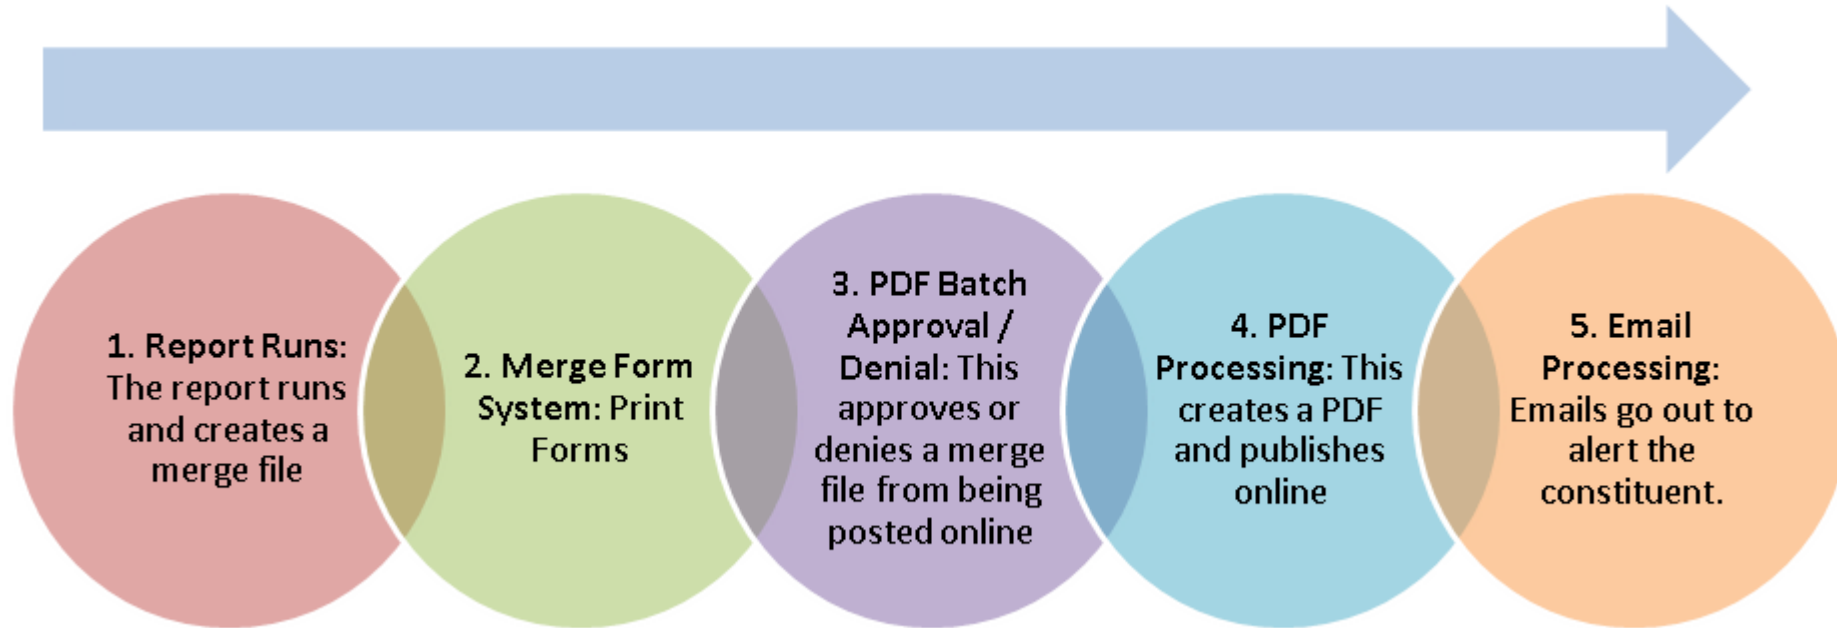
1. Report Runs: The report runs and creates a merge file

2. Merge Form System: Print Forms

3. PDF Batch Approval / Denial: This approves or denies a merge file from being posted online

4. PDF Processing: This creates a PDF and publishes online

5. Email Processing: Emails go out to alert the constituent.